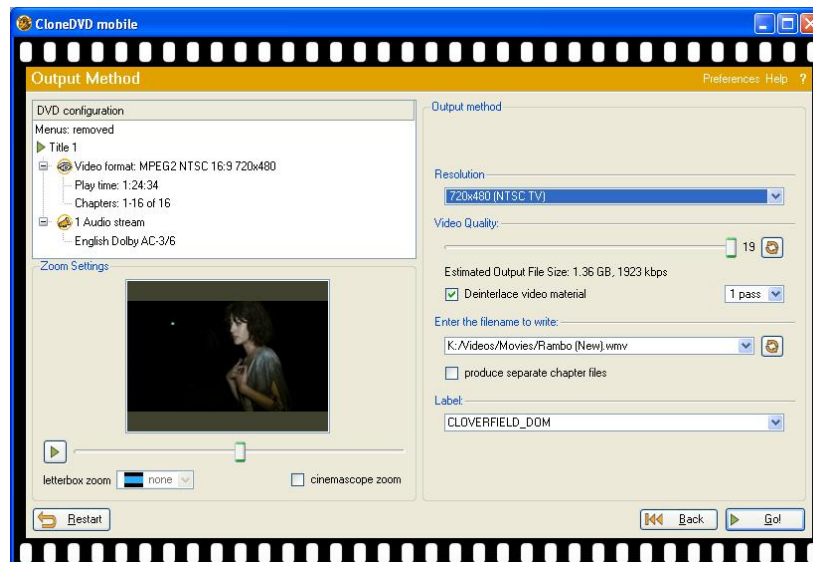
CloneDVD mobile

Output Method

Preferences Help ?

DVD configuration

Menus: removed

Title 1

Video format: MPEG2 NTSC 16:9 720x480

Play time: 1:24:34

Chapters: 1-16 of 16

1 Audio stream

English Dolby AC-3/6

Zoom Settings

letterbox zoom none

cinemascope zoom

Output method

Resolution

720x480 (NTSC TV)

Video Quality:

19

Estimated Output File Size: 1.36 GB, 1923 kbps

Deinterlace video material

1 pass

Enter the filename to write:

K:/Videos/Movies/Rambo (New).wmv

produce separate chapter files

Label:

CLOVERFIELD_DOM

Restart

Back

Go!